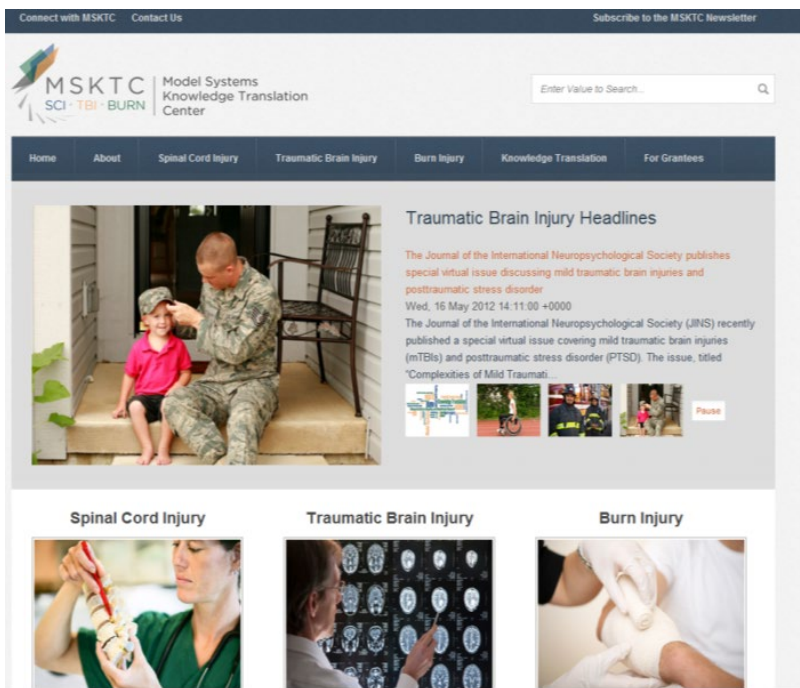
Connect with MSKTC Contact Us

Subscribe to the MSKTC Newsletter

MSKTC
SCI · TBI · BURN
Model Systems Knowledge Translation Center

Enter Value to Search...

Home About Spinal Cord Injury Traumatic Brain Injury Burn Injury Knowledge Translation For Grantees

Traumatic Brain Injury Headlines

The Journal of the International Neuropsychological Society publishes special virtual issue discussing mild traumatic brain injuries and posttraumatic stress disorder

Wed, 16 May 2012 14:11:00 +0000

The Journal of the International Neuropsychological Society (JINS) recently published a special virtual issue covering mild traumatic brain injuries (mTBIs) and posttraumatic stress disorder (PTSD). The issue, titled "Complexities of Mild Traumati...

Pause

Spinal Cord Injury

Traumatic Brain Injury

Burn Injury